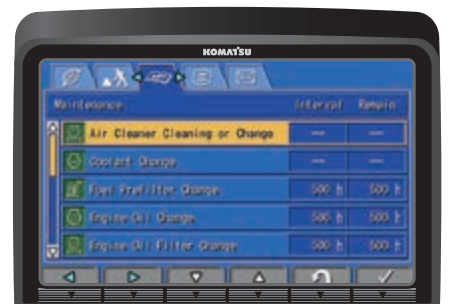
KOMATSU

Maintenance | Interval | Remain
Air Cleaner Cleaning or Change | — | —
Coolant Change | — | —
Fuel Prefilter Change | 500 h | 500 h
Engine Oil Change | 500 h | 500 h
Engine Oil Filter Change | 500 h | 500 h